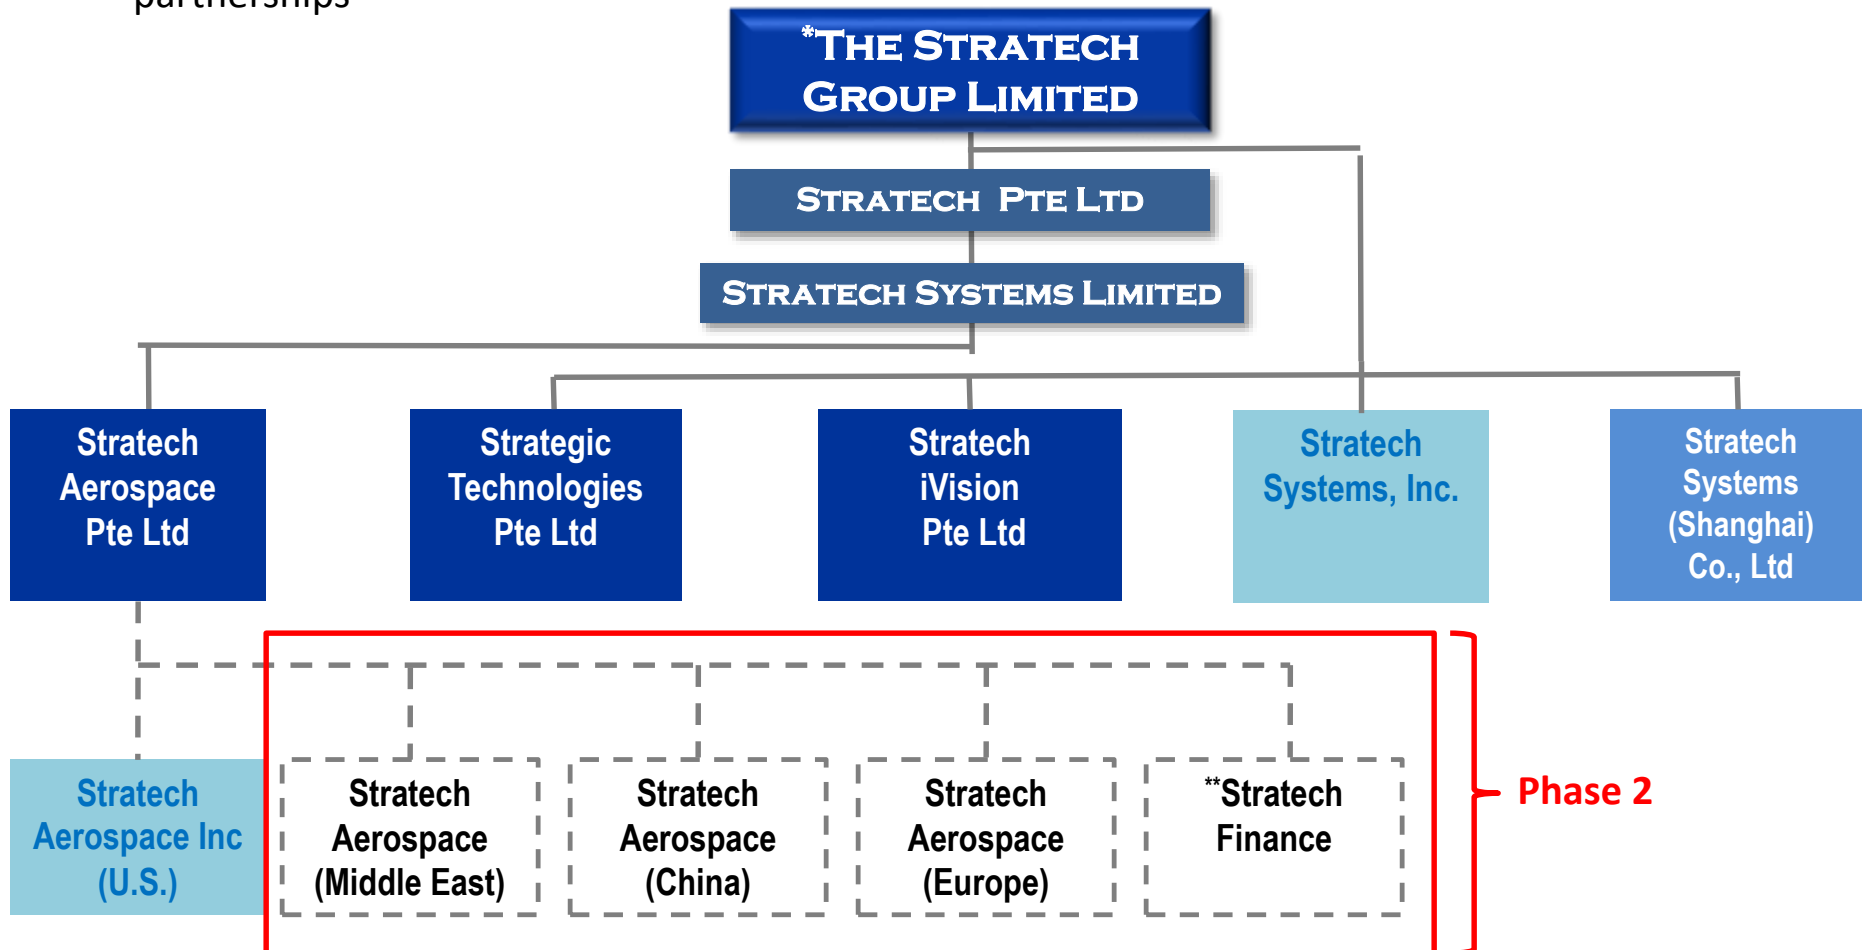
partnerships

*The Stratech Group Limited

Stratech Pte Ltd

Stratech Systems Limited

Stratech Aerospace Pte Ltd

Strategic Technologies Pte Ltd

Stratech iVision Pte Ltd

Stratech Systems, Inc.

Stratech Systems (Shanghai) Co., Ltd

Stratech Aerospace Inc (U.S.)

Stratech Aerospace (Middle East)

Stratech Aerospace (China)

Stratech Aerospace (Europe)

**Stratech Finance

Phase 2